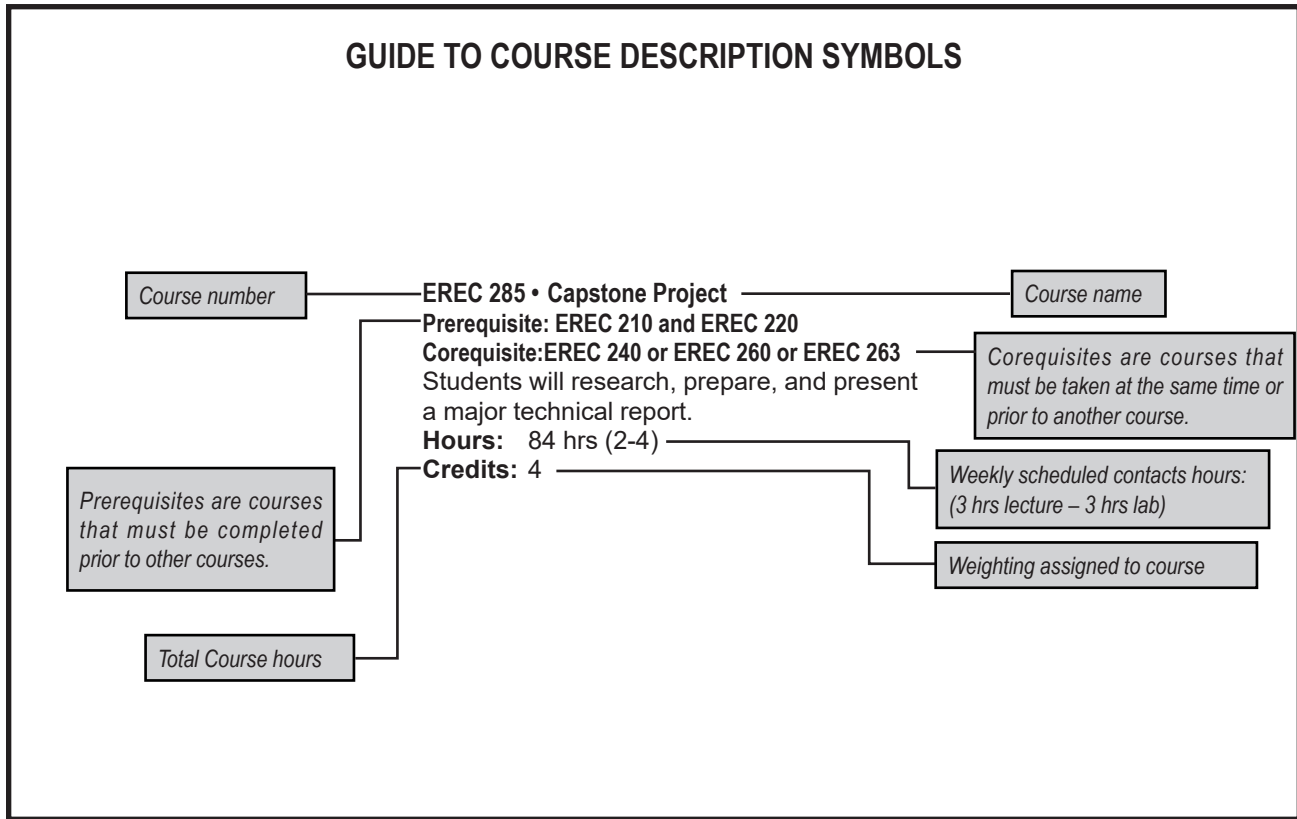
GUIDE TO COURSE DESCRIPTION SYMBOLS

Course number

EREC 285 • Capstone Project

Course name

Prerequisite: EREC 210 and EREC 220

Corequisite:EREC 240 or EREC 260 or EREC 263

Corequisites are courses that must be taken at the same time or prior to another course.

Students will research, prepare, and present a major technical report.

Hours: 84 hrs (2-4)

Credits: 4

Weekly scheduled contacts hours: (3 hrs lecture – 3 hrs lab)

Prerequisites are courses that must be completed prior to other courses.

Weighting assigned to course

Total Course hours